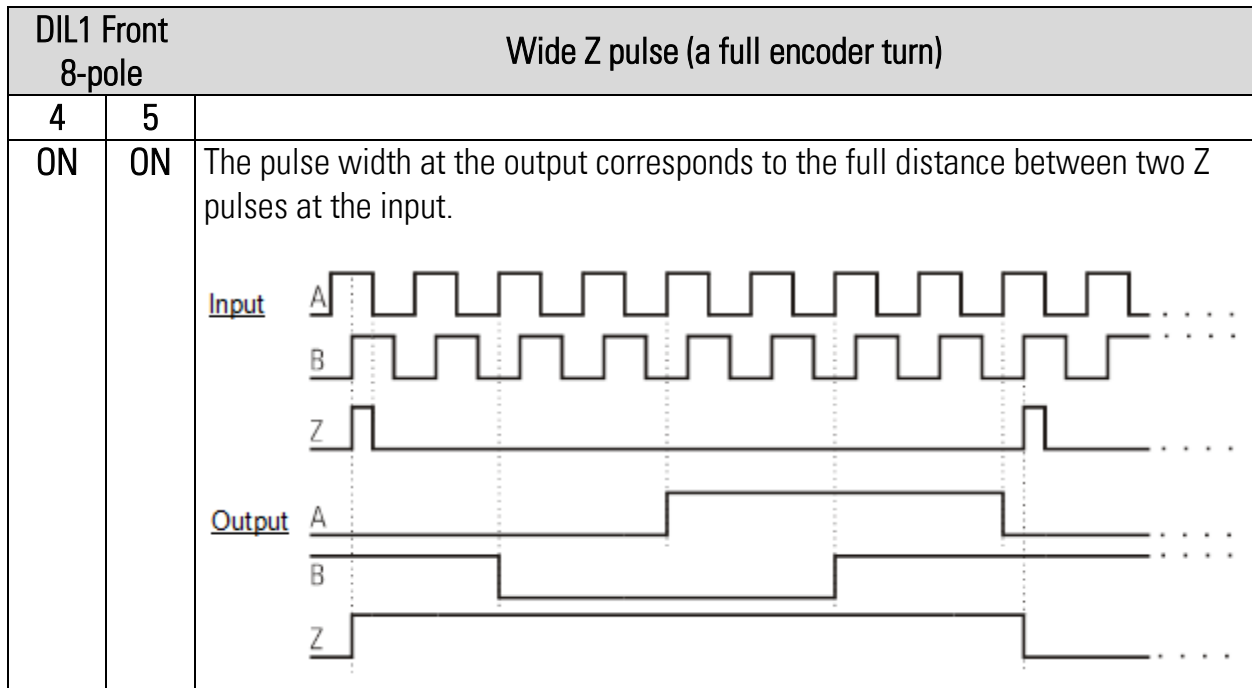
| DIL1 Front 8-pole | | Wide Z pulse (a full encoder turn) |
|---|---|---|
| 4 | 5 | |
| ON | ON | The pulse width at the output corresponds to the full distance between two Z pulses at the input. Input A B Z Output A B Z |